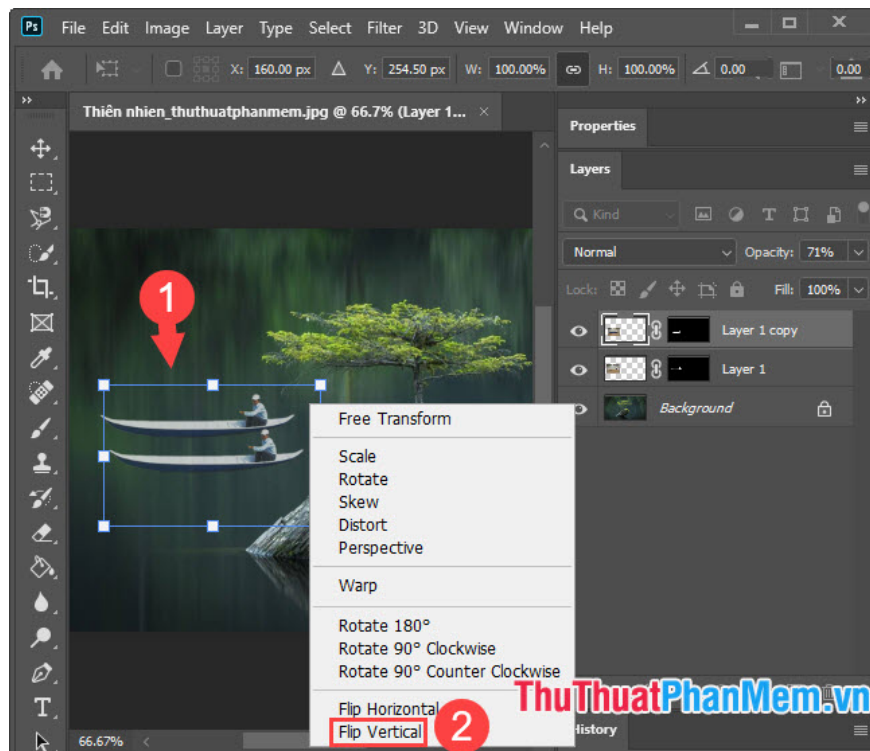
Ps File Edit Image Layer Type Select Filter 3D View Window Help

X: 160.00 px Y: 254.50 px W: 100.00% H: 100.00% 0.00 0.00

Thiên nhien_thuthuatphanmem.jpg @ 66.7% (Layer 1... ×

Properties

Layers

Kind

Normal Opacity: 71%

Lock: Fill: 100%

Layer 1 copy

Layer 1

Background

1

Free Transform

Scale
Rotate
Skew
Distort
Perspective

Warp

Rotate 180°
Rotate 90° Clockwise
Rotate 90° Counter Clockwise

Flip Horizontal
Flip Vertical

2

ThuThuatPhanMem.vn

History

66.67%